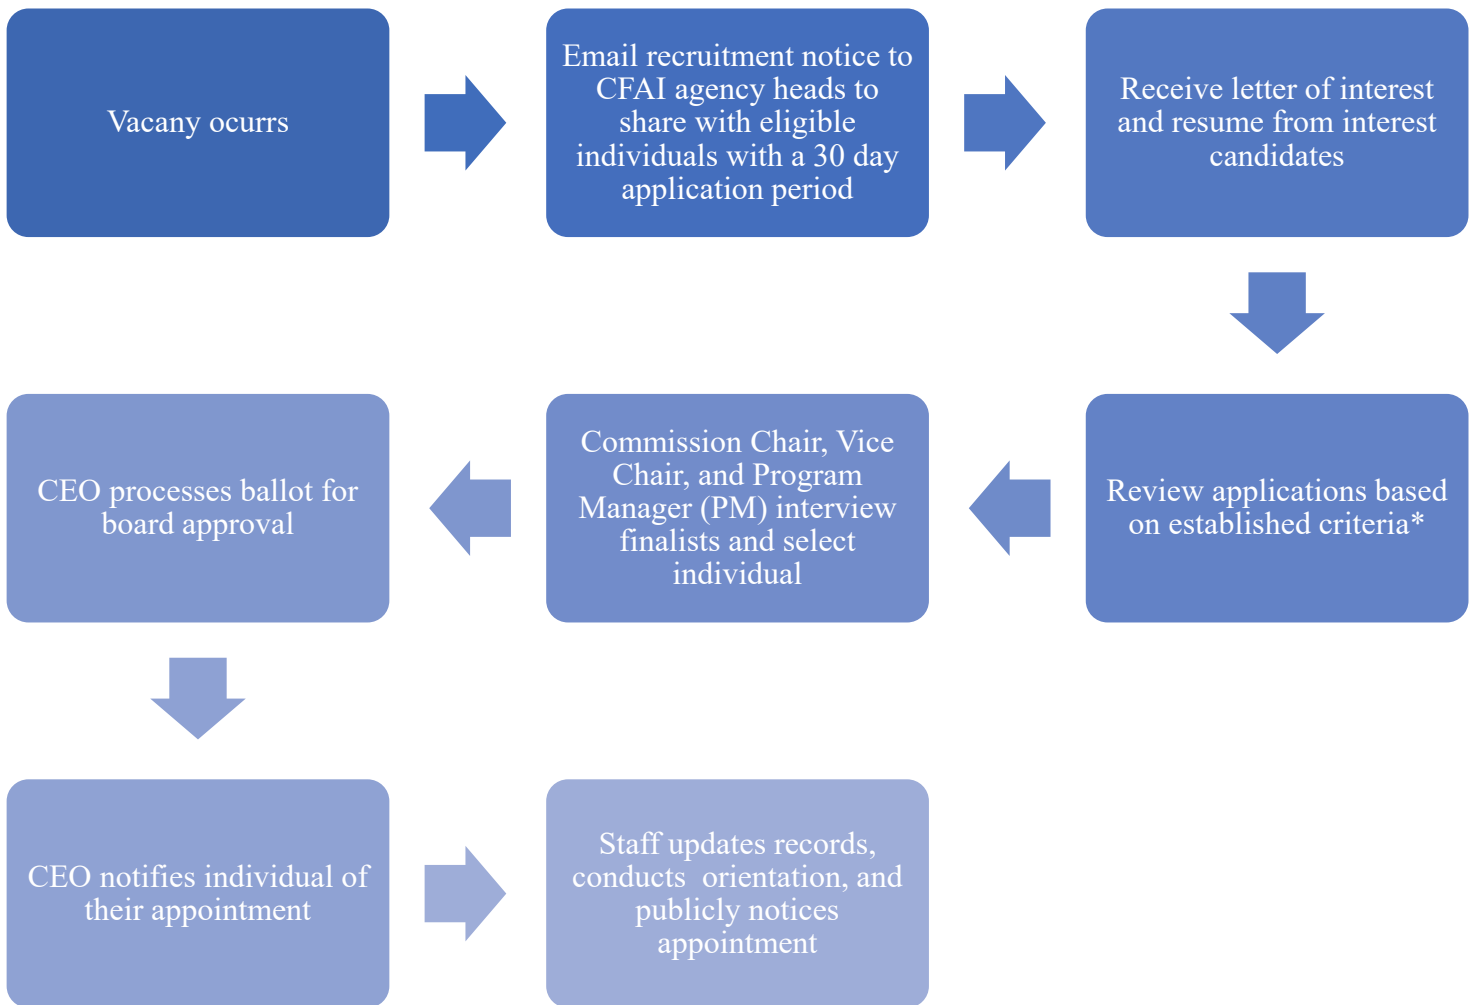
Vacany ocurrs

Email recruitment notice to CFAI agency heads to share with eligible individuals with a 30 day application period

Receive letter of interest and resume from interest candidates

Review applications based on established criteria*

Commission Chair, Vice Chair, and Program Manager (PM) interview finalists and select individual

CEO processes ballot for board approval

CEO notifies individual of their appointment

Staff updates records, conducts orientation, and publicly notices appointment